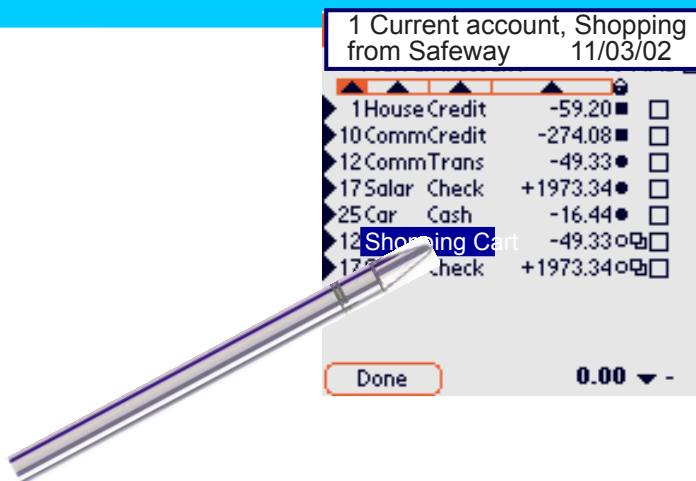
1 Current account, Shopping from Safeway 11/03/02

1 House Credit -59.20
10 Comm Credit -274.08
12 Comm Trans -49.33
17 Salar Check +1973.34
25 Car Cash -16.44
12 Sho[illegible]ing Cart -49.33
17 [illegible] Check +1973.34

Done

0.00